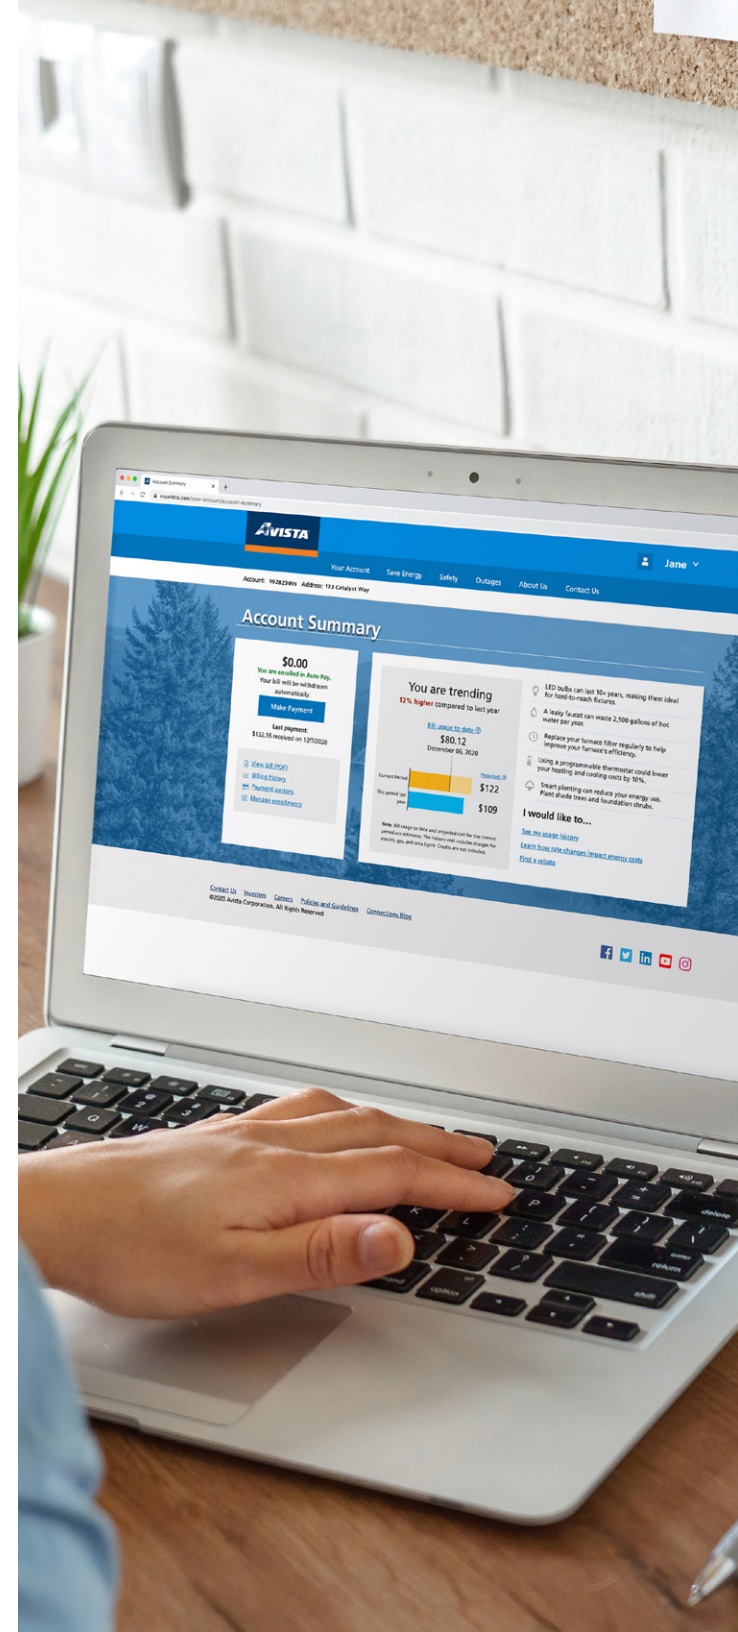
Account Summary

myavista.com/your-account/account-summary

AVISTA

Your Account Save Energy Safety Outages About Us Contact Us

Jane

Account: 992823495 Address: 123 Catalyst Way

Account Summary

$0.00

You are enrolled in Auto Pay. Your bill will be withdrawn automatically.

Make Payment

Last payment: $132.55 received on 12/7/2020

View bill (PDF)
Billing history
Payment options
Manage enrollments

You are trending

12% higher compared to last year

Bill usage to date

$80.12

December 06, 2020

Current Period

Projected

$122

This period last year

$109

Note: Bill usage to date and projected cost for the current period are estimates. The historic chart includes charges for electric, gas, and area lights. Credits are not included.

LED bulbs can last 10+ years, making them ideal for hard-to-reach fixtures.

A leaky faucet can waste 2,500 gallons of hot water per year.

Replace your furnace filter regularly to help improve your furnace's efficiency.

Using a programmable thermostat could lower your heating and cooling costs by 10%.

Smart planting can reduce your energy use. Plant shade trees and foundation shrubs.

I would like to...

See my usage history
Learn how rate changes impact energy costs
Find a rebate

Contact Us Investors Careers Policies and Guidelines Connections Blog

©2020 Avista Corporation. All Rights Reserved